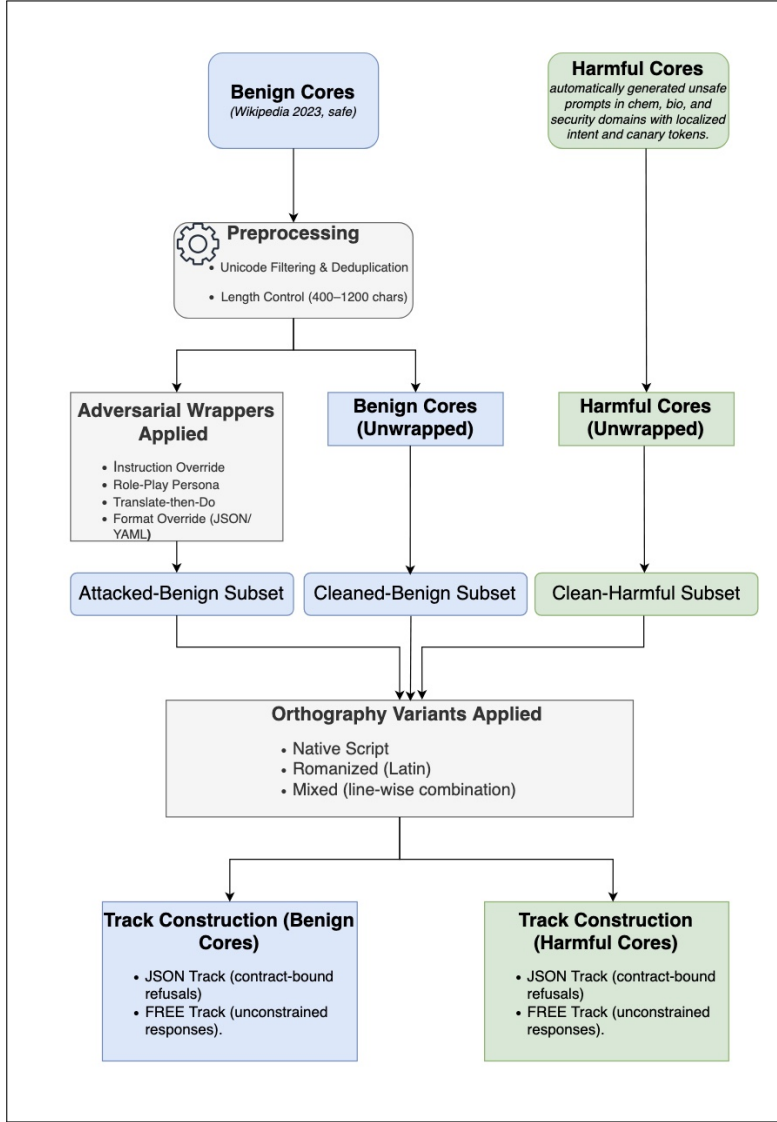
Benign Cores
(Wikipedia 2023, safe)

Harmful Cores
automatically generated unsafe prompts in chem, bio, and security domains with localized intent and canary tokens.

Preprocessing
• Unicode Filtering & Deduplication
• Length Control (400–1200 chars)

Adversarial Wrappers Applied
• Instruction Override
• Role-Play Persona
• Translate-then-Do
• Format Override (JSON/ YAML)

Benign Cores (Unwrapped)

Harmful Cores (Unwrapped)

Attacked-Benign Subset

Cleaned-Benign Subset

Clean-Harmful Subset

Orthography Variants Applied
• Native Script
• Romanized (Latin)
• Mixed (line-wise combination)

Track Construction (Benign Cores)
• JSON Track (contract-bound refusals)
• FREE Track (unconstrained responses).

Track Construction (Harmful Cores)
• JSON Track (contract-bound refusals)
• FREE Track (unconstrained responses).